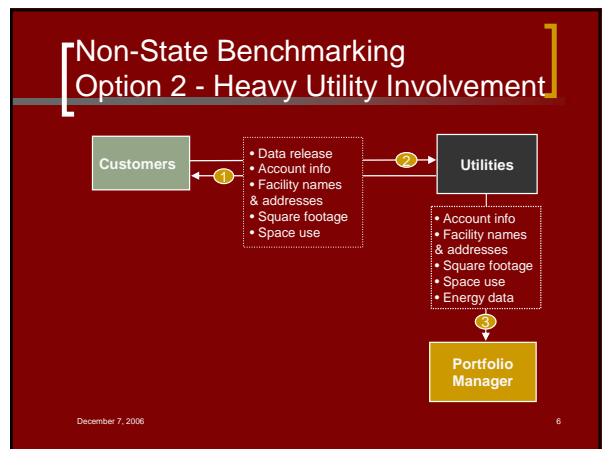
Non-State Benchmarking
Option 2 - Heavy Utility Involvement

Customers

1

• Data release
• Account info
• Facility names & addresses
• Square footage
• Space use

2

Utilities

• Account info
• Facility names & addresses
• Square footage
• Space use
• Energy data

3

Portfolio Manager

December 7, 2006

6